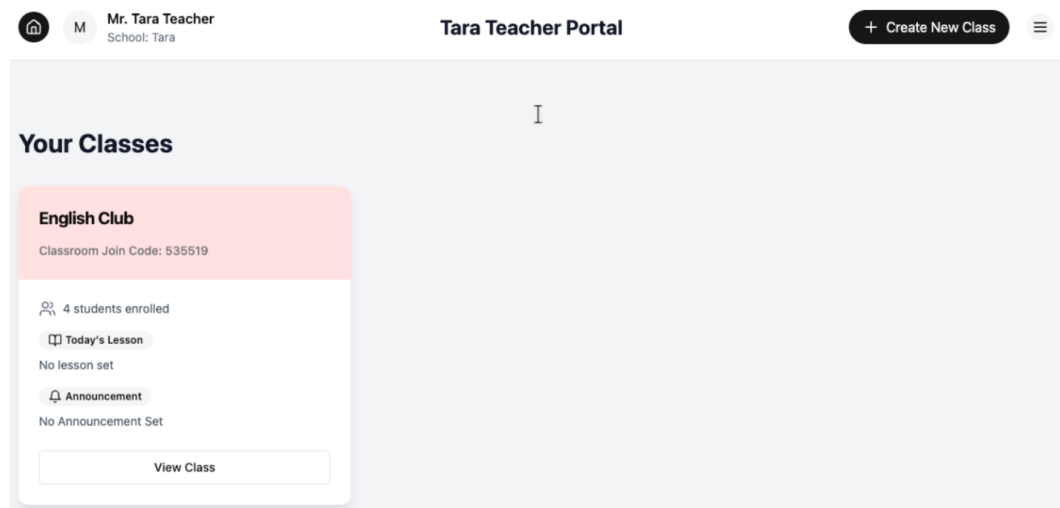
M Mr. Tara Teacher
School: Tara

Tara Teacher Portal

+ Create New Class

Your Classes

English Club

Classroom Join Code: 535519

4 students enrolled

Today's Lesson

No lesson set

Announcement

No Announcement Set

View Class